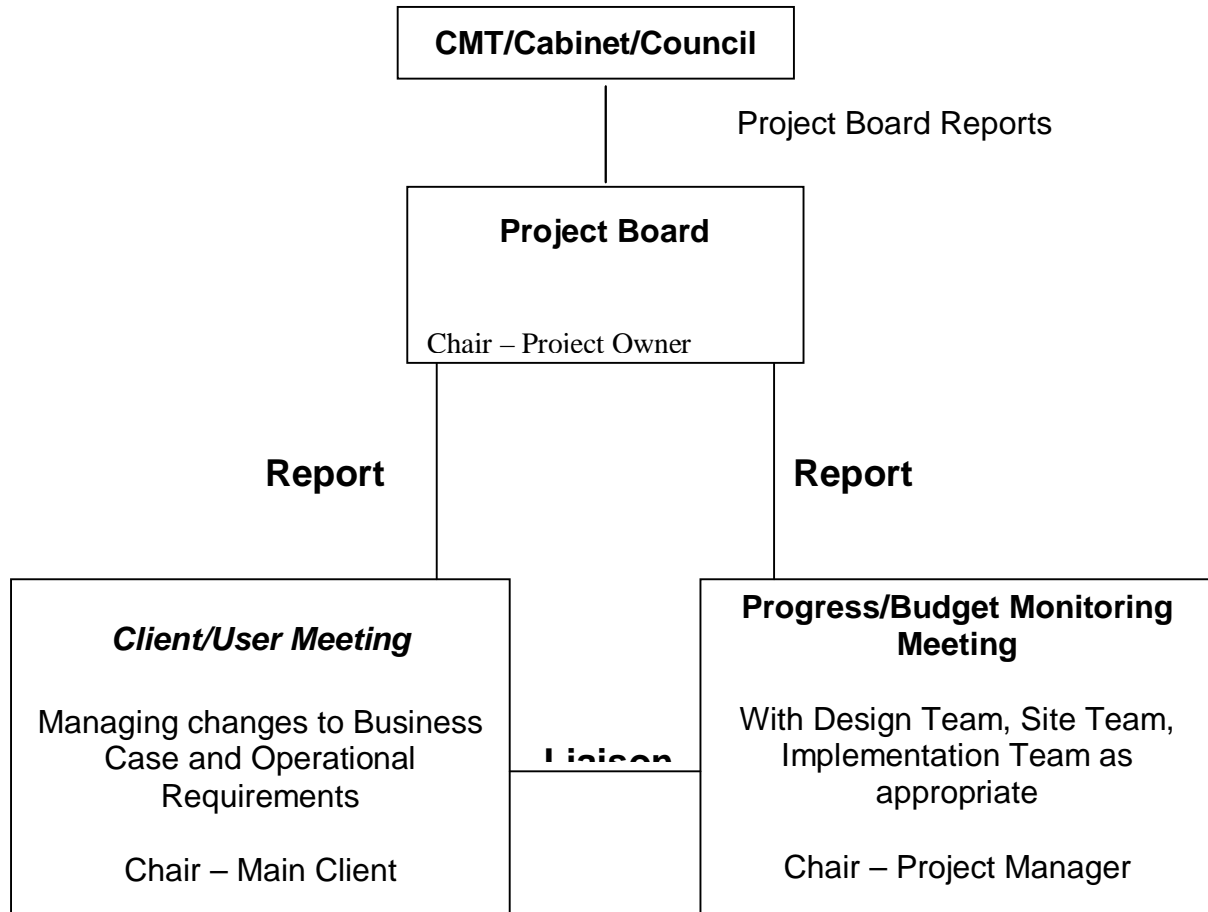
CMT/Cabinet/Council

Project Board Reports

Project Board

Chair – Project Owner

Report

Report

Client/User Meeting

Managing changes to Business Case and Operational Requirements

Chair – Main Client

Liaison

Progress/Budget Monitoring Meeting

With Design Team, Site Team, Implementation Team as appropriate

Chair – Project Manager